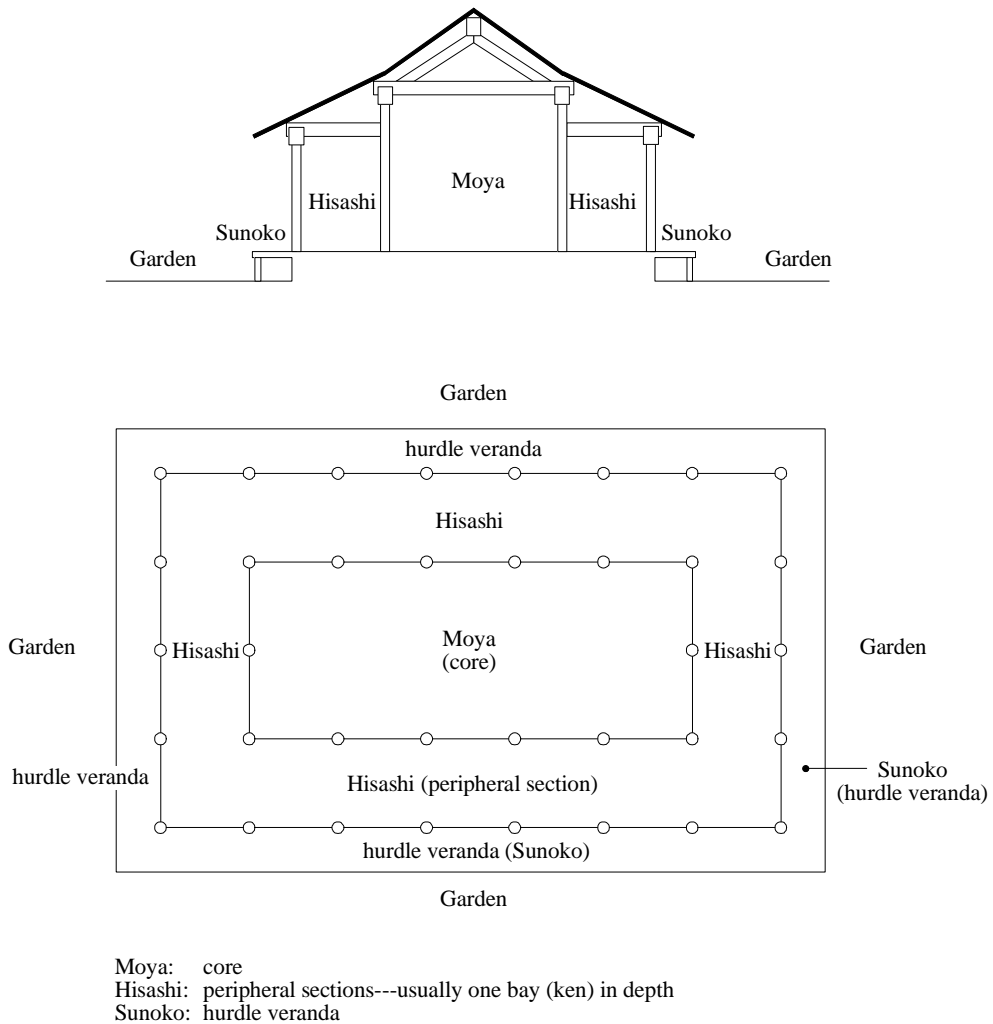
Hisashi
Moya
Hisashi
Sunoko
Sunoko
Garden
Garden

Garden

hurdle veranda

Hisashi

Garden

Hisashi

Moya
(core)

Hisashi

Garden

hurdle veranda

Hisashi (peripheral section)

Sunoko
(hurdle veranda)

hurdle veranda (Sunoko)

Garden

Moya: core
Hisashi: peripheral sections---usually one bay (ken) in depth
Sunoko: hurdle veranda